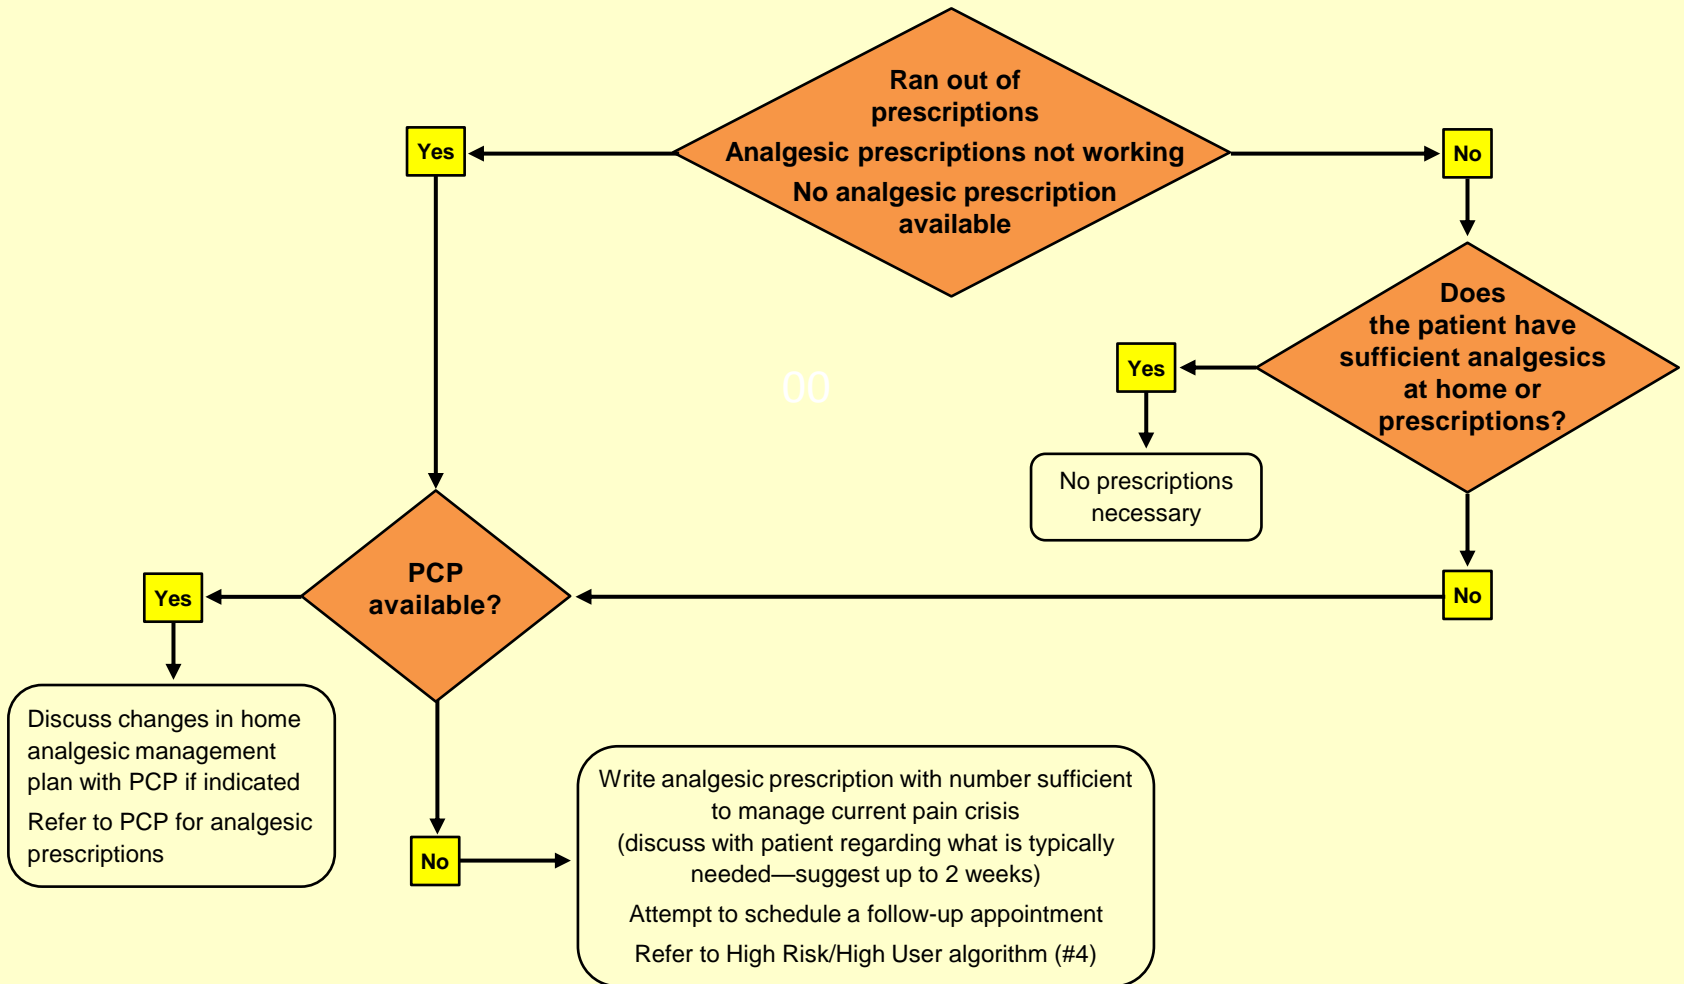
Ran out of prescriptions

Analgesic prescriptions not working

No analgesic prescription available

Yes

No

Does the patient have sufficient analgesics at home or prescriptions?

Yes

00

No prescriptions necessary

No

PCP available?

Yes

Discuss changes in home analgesic management plan with PCP if indicated

Refer to PCP for analgesic prescriptions

No

Write analgesic prescription with number sufficient to manage current pain crisis (discuss with patient regarding what is typically needed—suggest up to 2 weeks)

Attempt to schedule a follow-up appointment

Refer to High Risk/High User algorithm (#4)